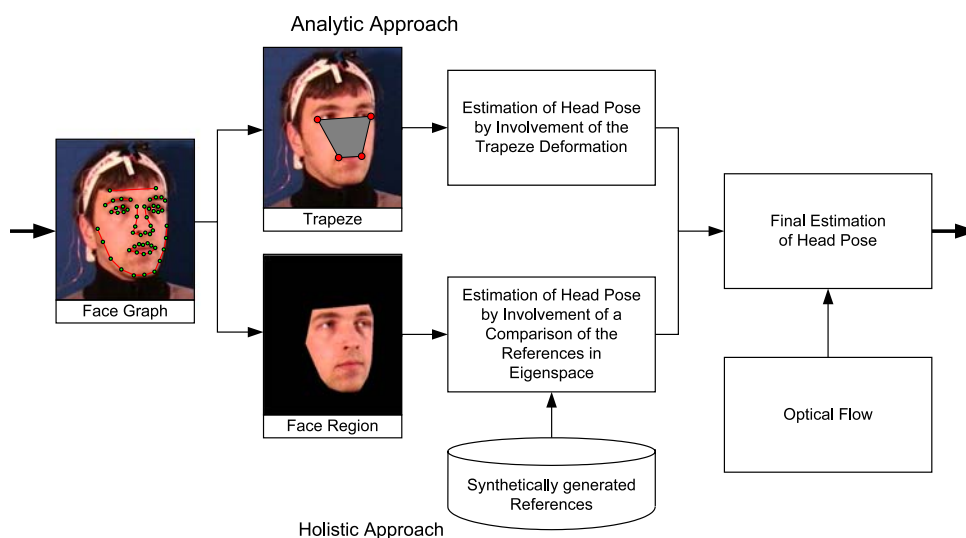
Analytic Approach

Face Graph

Trapeze

Estimation of Head Pose by Involvement of the Trapeze Deformation

Final Estimation of Head Pose

Face Region

Estimation of Head Pose by Involvement of a Comparison of the References in Eigenspace

Optical Flow

Synthetically generated References

Holistic Approach